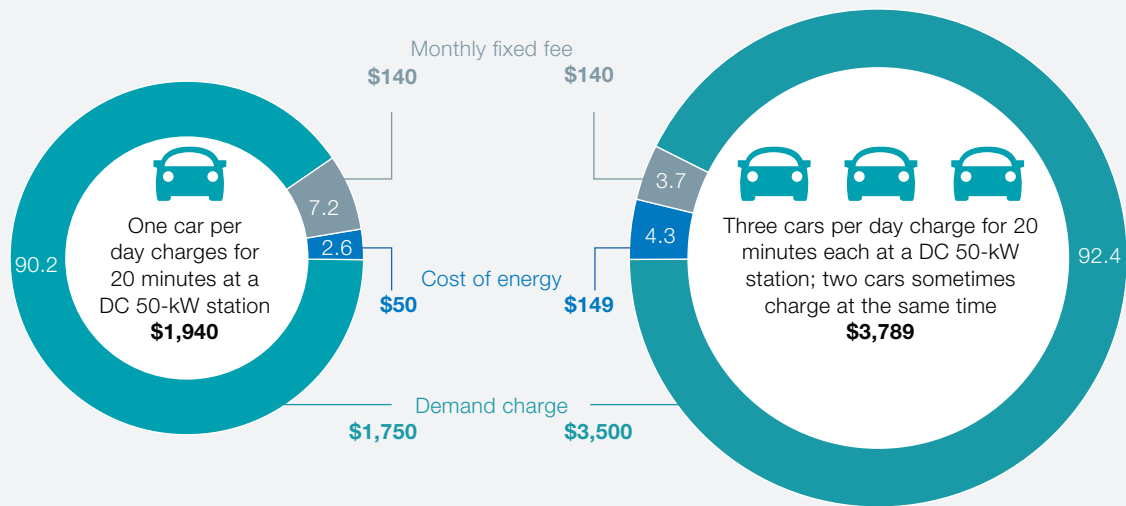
Monthly fixed fee

$140

$140

One car per day charges for 20 minutes at a DC 50-kW station
$1,940

90.2

7.2

2.6

Cost of energy

$50

$149

3.7

4.3

Three cars per day charge for 20 minutes each at a DC 50-kW station; two cars sometimes charge at the same time
$3,789

92.4

Demand charge

$1,750

$3,500